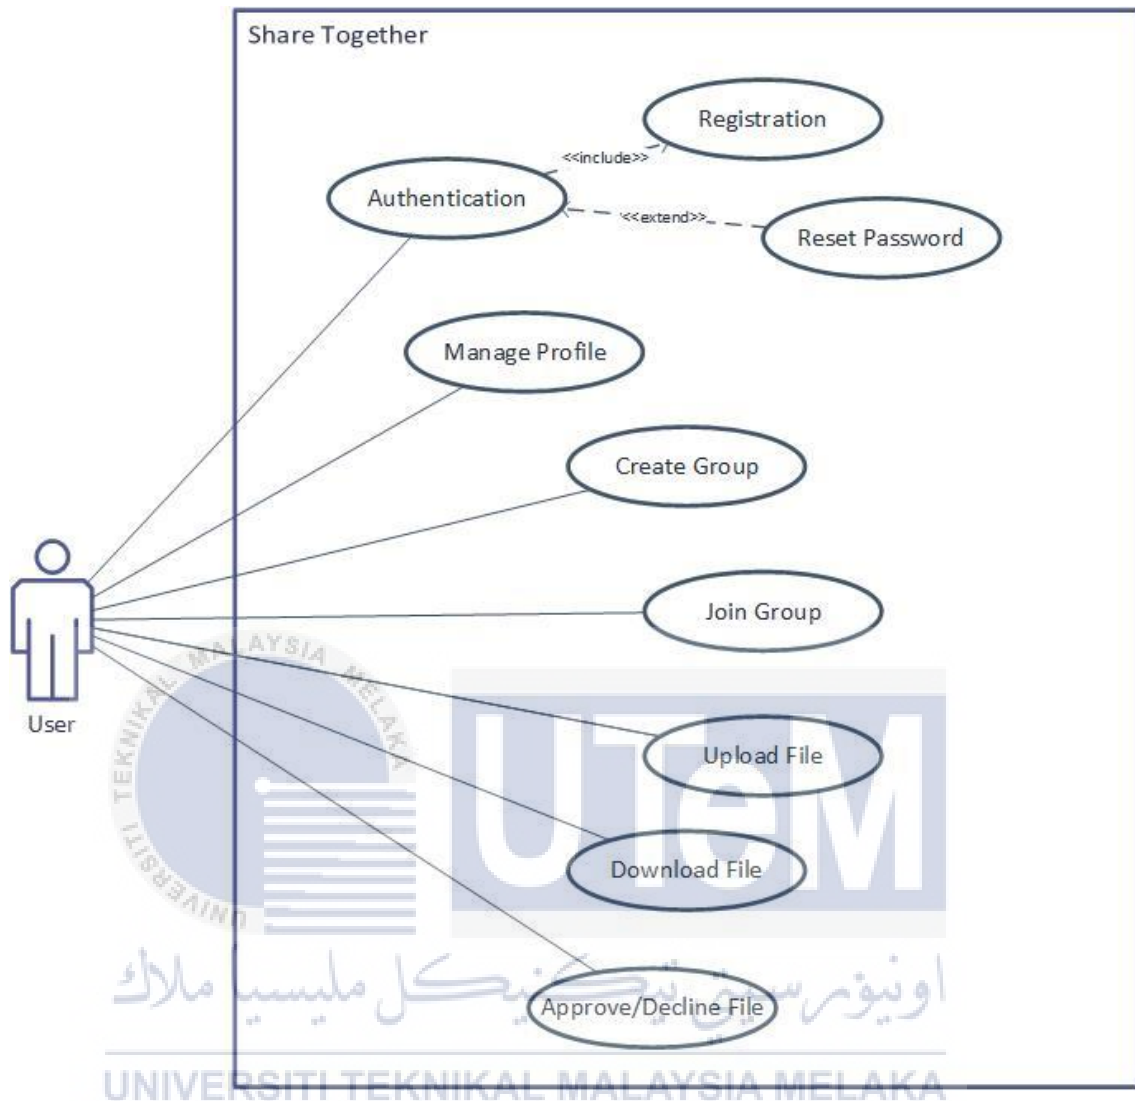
Share Together

Registration

<<include>>

Authentication

<<extend>>

Reset Password

Manage Profile

Create Group

Join Group

User

Upload File

Download File

Approve/Decline File

UNIVERSITI TEKNIKAL MALAYSIA MELAKA

اونيورسيتي تيكنيكل مليسيا ملاك

UTeM